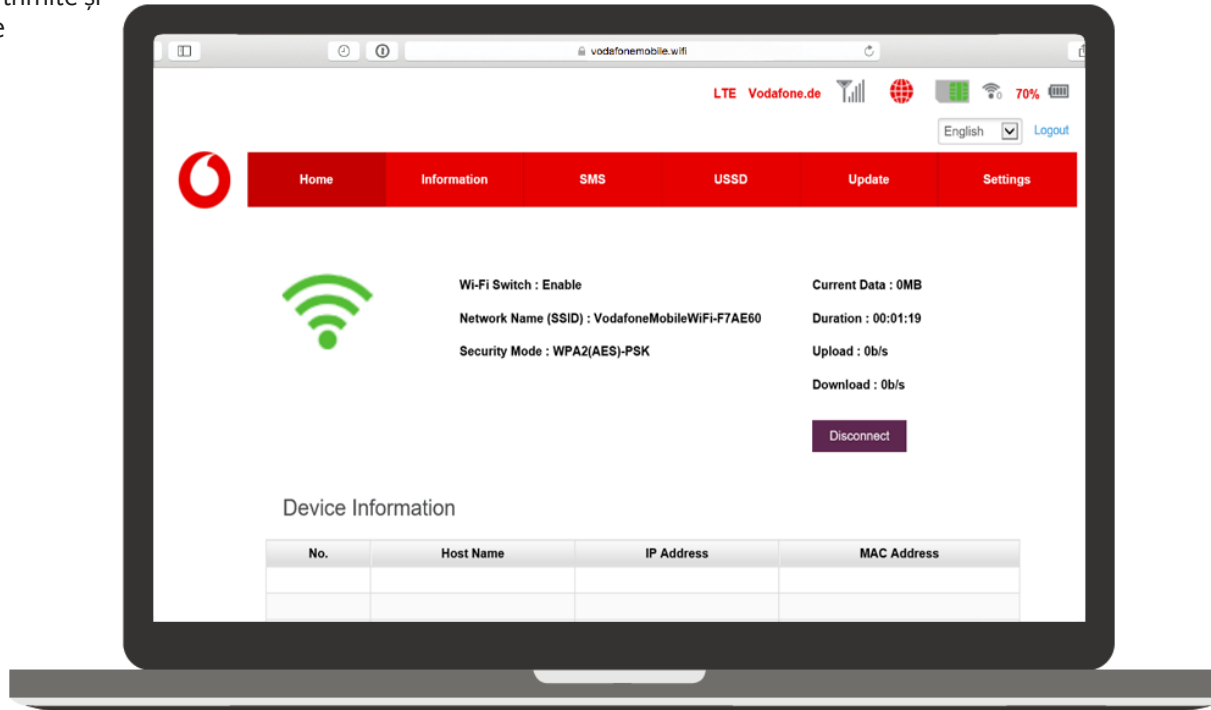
trimite și
e

vodafonemobile.wifi

LTE Vodafone.de 70%

English Logout

Home Information SMS USSD Update Settings

Wi-Fi Switch : Enable

Network Name (SSID) : VodafoneMobileWiFi-F7AE60

Security Mode : WPA2(AES)-PSK

Current Data : 0MB

Duration : 00:01:19

Upload : 0b/s

Download : 0b/s

Disconnect

Device Information

| No. | Host Name | IP Address | MAC Address |
|---|---|---|---|
| | | | |
| | | | |